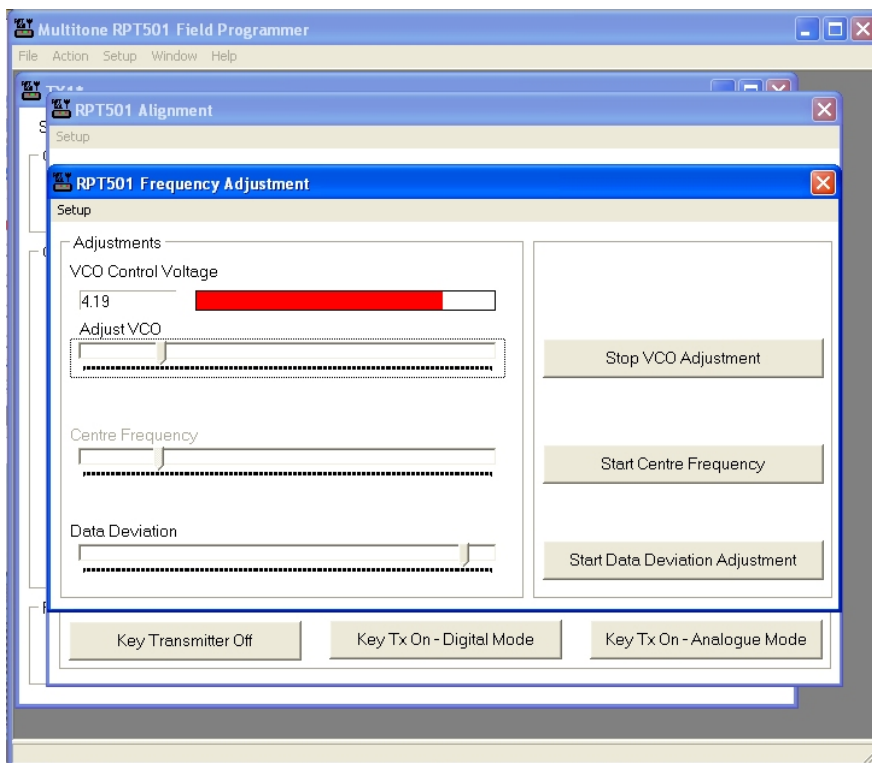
Multitone RPT501 Field Programmer

File Action Setup Window Help

TX1*

RPT501 Alignment

Setup

RPT501 Frequency Adjustment

Setup

Adjustments

VCO Control Voltage

4.19

Adjust VCO

Stop VCO Adjustment

Centre Frequency

Start Centre Frequency

Data Deviation

Start Data Deviation Adjustment

Key Transmitter Off

Key Tx On - Digital Mode

Key Tx On - Analogue Mode